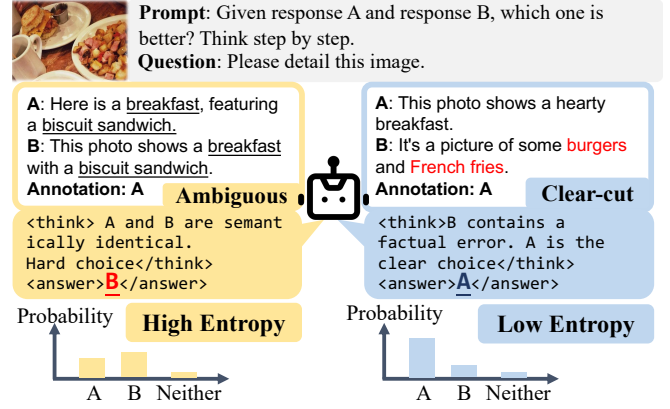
**Prompt**: Given response A and response B, which one is better? Think step by step.
**Question**: Please detail this image.

**A**: Here is a breakfast, featuring a biscuit sandwich.
**B**: This photo shows a breakfast with a biscuit sandwich.
**Annotation: A**

Ambiguous

<think> A and B are semantically identical. Hard choice</think>
<answer>B</answer>

Probability

High Entropy

A B Neither

**A**: This photo shows a hearty breakfast.
**B**: It's a picture of some burgers and French fries.
**Annotation: A**

Clear-cut

<think>B contains a factual error. A is the clear choice</think>
<answer>A</answer>

Probability

Low Entropy

A B Neither